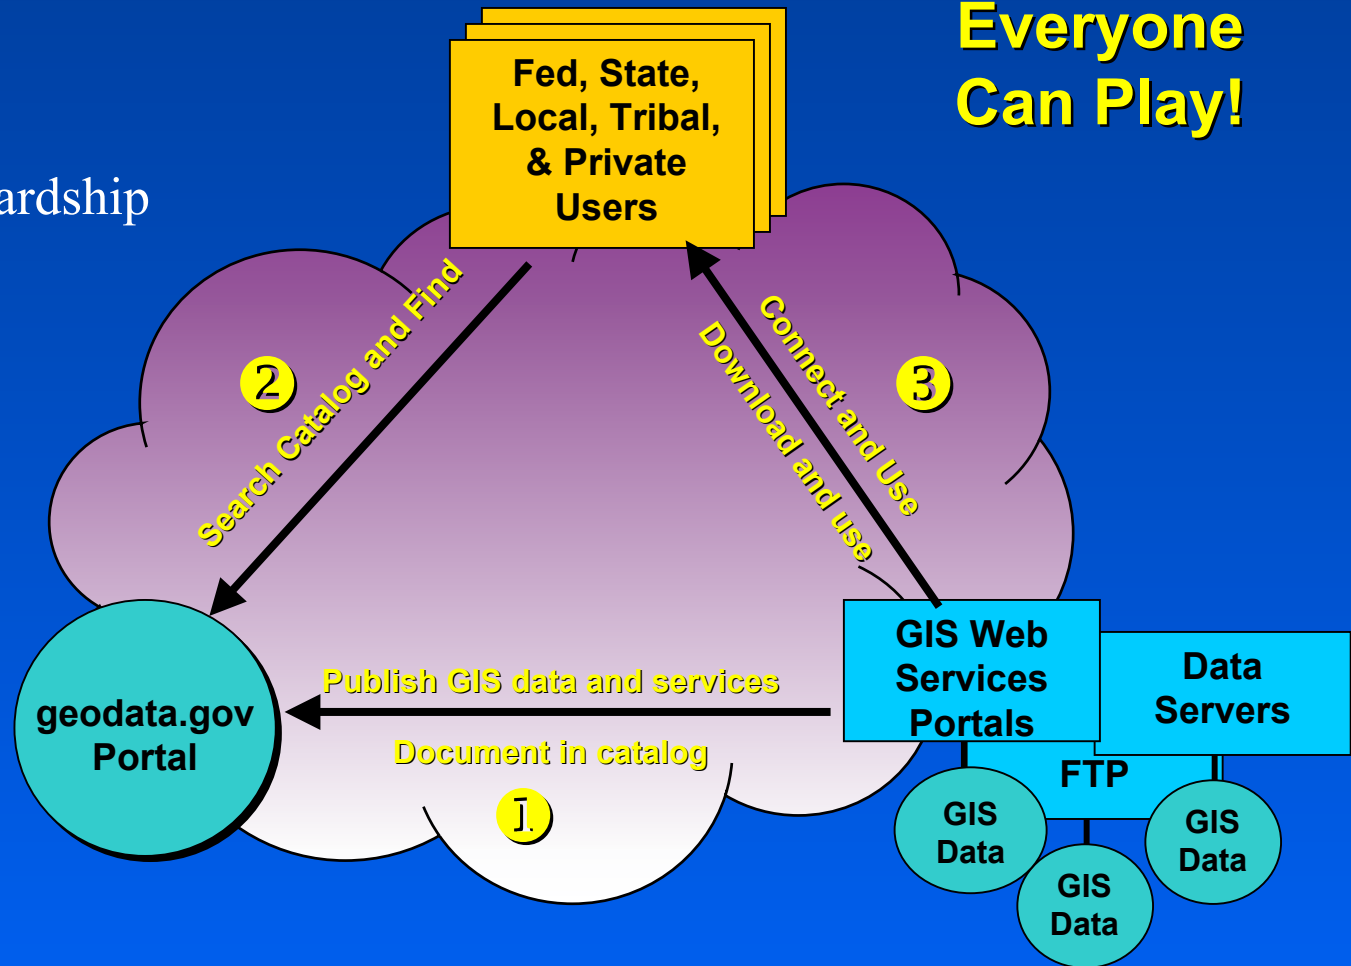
Everyone Can Play!

ardship

Fed, State, Local, Tribal, & Private Users

2

Search Catalog and Find

3

Connect and Use

Download and use

geodata.gov Portal

Publish GIS data and services

Document in catalog

1

GIS Web Services Portals

Data Servers

FTP

GIS Data

GIS Data

GIS Data